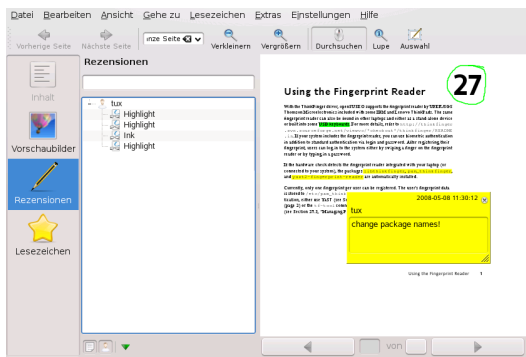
Datei Bearbeiten Ansicht Gehe zu Lesezeichen Extras Einstellungen Hilfe

Vorherige Seite Nächste Seite nze Seite Verkleinern Vergrößern Durchsuchen Lupe Auswahl

Inhalt

Vorschaubilder

Rezensionen

Lesezeichen

Rezensionen

tux
Highlight
Highlight
Ink
Highlight

Using the Fingerprint Reader

27

With the ThinkFinger driver, openSUSE® supports the fingerprint reader by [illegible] Thomson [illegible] included with some IBM and Lenovo ThinkPads. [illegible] fingerprint reader can also be used in other laptops and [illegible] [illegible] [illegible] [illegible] If your system includes the fingerprint reader, you can use biometric authentication in addition to standard authentication via login and password. After registering their fingerprint, users can log in to the system either by swiping a finger on the fingerprint reader or by typing in a password.

If the hardware check detects the fingerprint reader integrated with your laptop (or connected to your system), the packages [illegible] and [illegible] are automatically installed.

Currently, only one fingerprint per user can be registered. The user's fingerprint data is stored in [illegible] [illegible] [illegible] (see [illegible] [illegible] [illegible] (page 2) or the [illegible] (see Section 27.1, "Managing F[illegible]

2008-05-08 11:30:12
tux
change package names!

Using the Fingerprint Reader 1

von